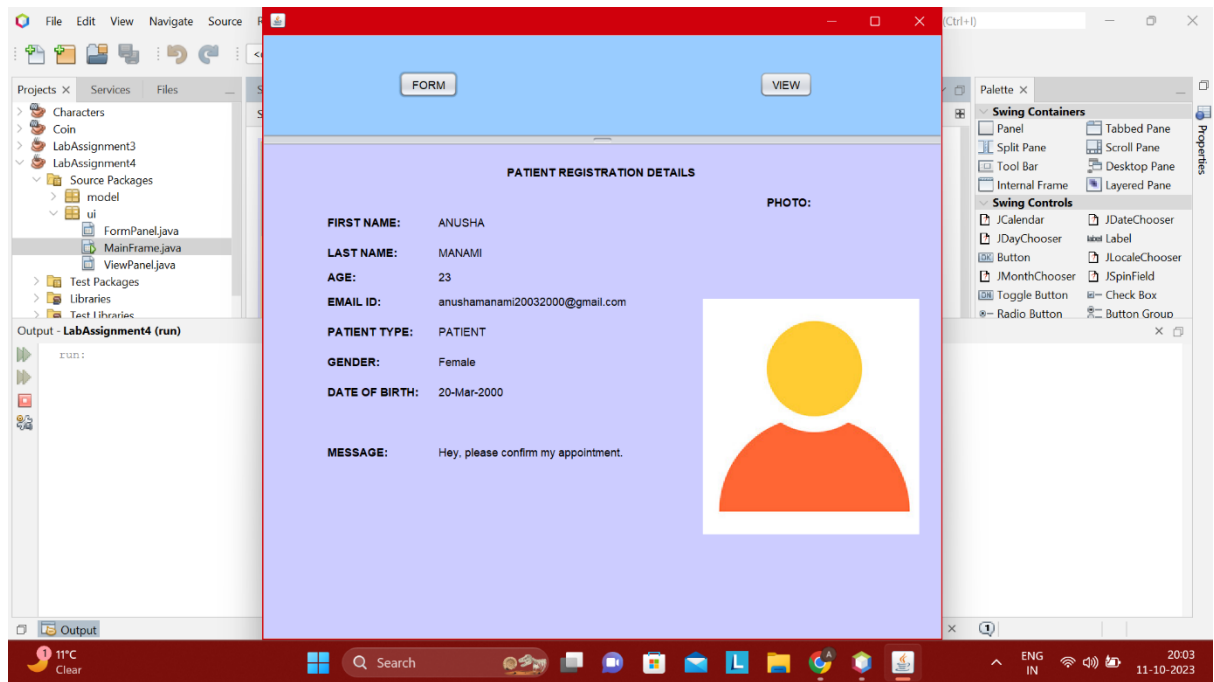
File Edit View Navigate Source R

(Ctrl+I)

Projects × Services Files

Characters
Coin
LabAssignment3
LabAssignment4
Source Packages
model
ui
FormPanel.java
MainFrame.java
ViewPanel.java
Test Packages
Libraries
Test Libraries

Output - LabAssignment4 (run)

run:

FORM

VIEW

PATIENT REGISTRATION DETAILS

PHOTO:

FIRST NAME: ANUSHA

LAST NAME: MANAMI

AGE: 23

EMAIL ID: anushamanami20032000@gmail.com

PATIENT TYPE: PATIENT

GENDER: Female

DATE OF BIRTH: 20-Mar-2000

MESSAGE: Hey, please confirm my appointment.

Palette ×

Swing Containers
Panel
Tabbed Pane
Split Pane
Scroll Pane
Tool Bar
Desktop Pane
Internal Frame
Layered Pane
Swing Controls
JCalendar
JDateChooser
JDayChooser
Label
Button
JLocaleChooser
JMonthChooser
JSpinField
Toggle Button
Check Box
Radio Button
Button Group

Properties

Output

11°C
Clear

Search

ENG
IN

20:03
11-10-2023